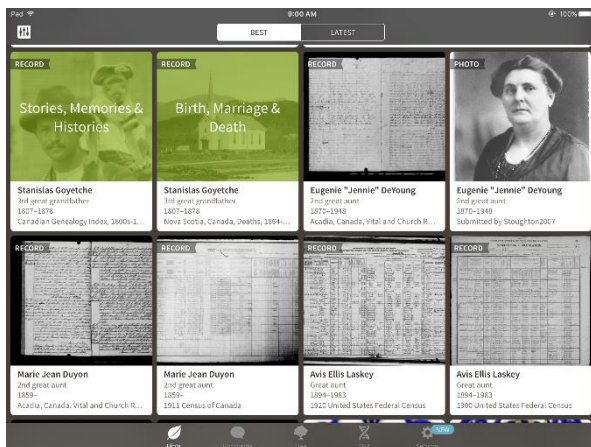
iPad
8:00 AM
100%

BEST
LATEST

RECORD
Stories, Memories & Histories
Stanislas Goyetche
3rd great grandfather
1807–1878
Canadian Genealogy Index, 1600s-1...

RECORD
Birth, Marriage & Death
Stanislas Goyetche
3rd great grandfather
1807–1878
Nova Scotia, Canada, Deaths, 1864-...

RECORD
Eugenie "Jennie" DeYoung
2nd great aunt
1870–1948
Acadia, Canada, Vital and Church R...

PHOTO
Eugenie "Jennie" DeYoung
2nd great aunt
1870–1948
Submitted by Stoughton2007

RECORD
Marie Jean Duyon
2nd great aunt
1859–
Acadia, Canada, Vital and Church R...

RECORD
Marie Jean Duyon
2nd great aunt
1859–
1911 Census of Canada

RECORD
Avis Ellis Laskey
Great aunt
1894–1983
1920 United States Federal Census

RECORD
Avis Ellis Laskey
Great aunt
1894–1983
1900 United States Federal Census

Hints
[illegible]
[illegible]
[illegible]
NEW
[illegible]